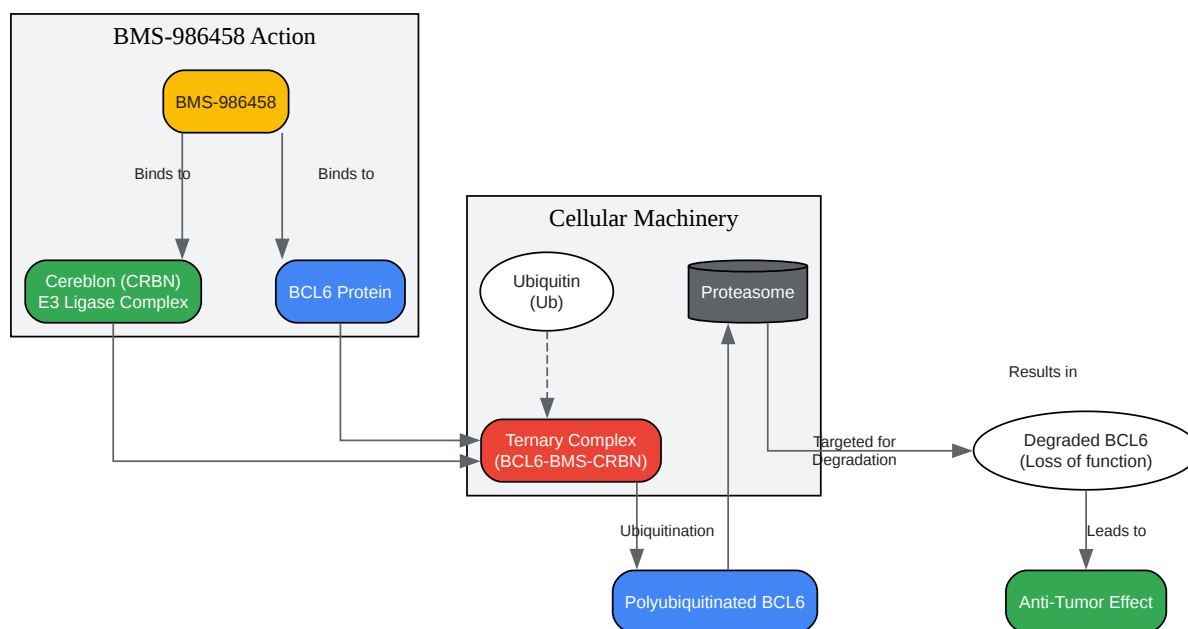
BMS-986458 Action

BMS-986458

Binds to

Binds to

Cereblon (CRBN)
E3 Ligase Complex

BCL6 Protein

Cellular Machinery

Ubiquitin
(Ub)

Proteasome

Results in

Ternary Complex
(BCL6-BMS-CRBN)

Targeted for
Degradation

Degraded BCL6
(Loss of function)

Ubiquitination

Leads to

Polyubiquitinated BCL6

Anti-Tumor Effect